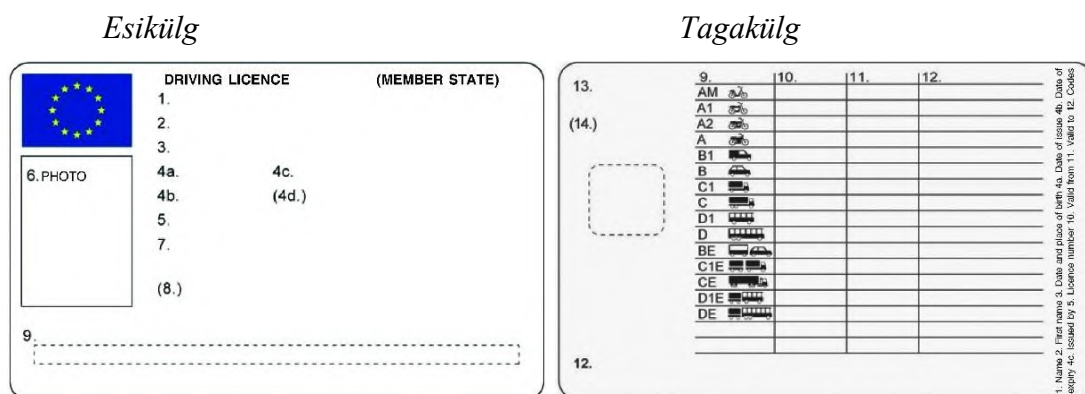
Esikülg

DRIVING LICENCE (MEMBER STATE)

1.
2.
3.
4a. 4c.
4b. (4d.)
5.
7.
(8.)

6. PHOTO

9.

Tagakülg

13.

(14.)

| 9. | 10. | 11. | 12. |
|---|---|---|---|
| AM | | | |
| A1 | | | |
| A2 | | | |
| A | | | |
| B1 | | | |
| B | | | |
| C1 | | | |
| C | | | |
| D1 | | | |
| D | | | |
| BE | | | |
| C1E | | | |
| CE | | | |
| D1E | | | |
| DE | | | |

12.

1. Name 2. First name 3. Date and place of birth 4a. Date of issue 4b. Date of expiry 4c. Issued by 5. Licence number 10. Valid from 11. Valid to 12. Codes